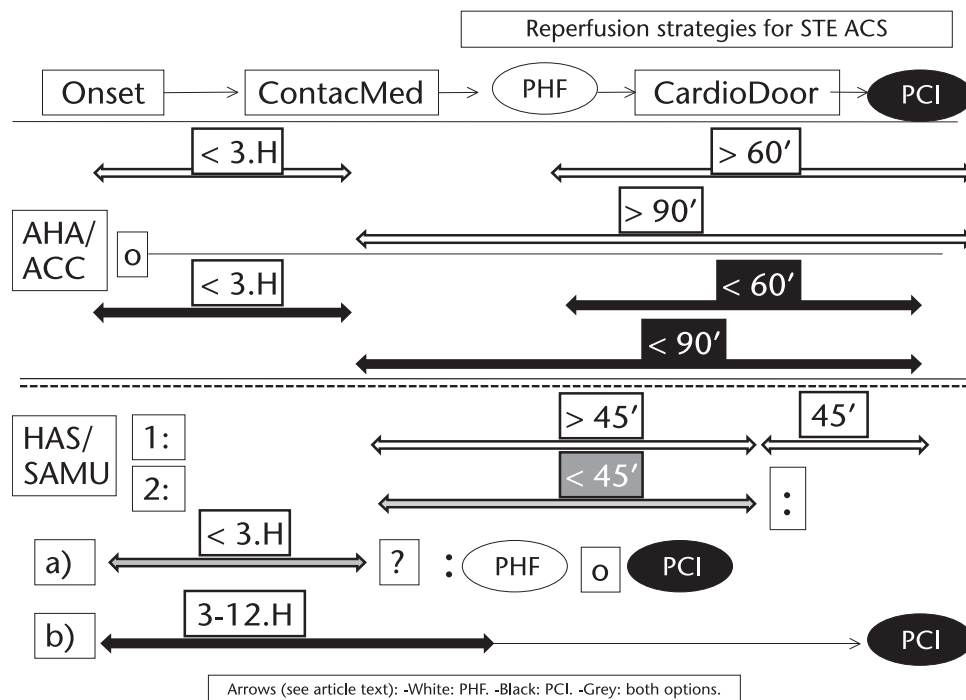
Reperfusion strategies for STE ACS

Onset ContacMed PHF CardioDoor PCI

< 3.H

> 60′

> 90′

AHA/ ACC

o

< 3.H

< 60′

< 90′

HAS/ SAMU

1:

2:

> 45′

45′

< 45′

:

a)

< 3.H

?

:

PHF

o

PCI

b)

3-12.H

PCI

Arrows (see article text): -White: PHF. -Black: PCI. -Grey: both options.